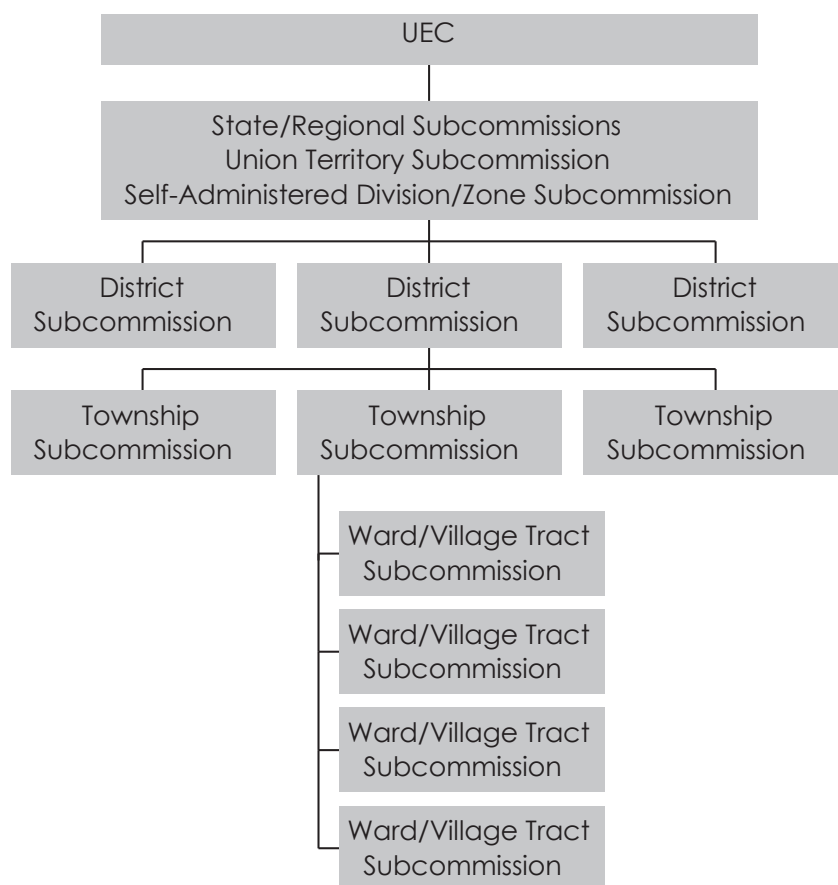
UEC

State/Regional Subcommissions
Union Territory Subcommission
Self-Administered Division/Zone Subcommission

District Subcommission

District Subcommission

District Subcommission

Township Subcommission

Township Subcommission

Township Subcommission

Ward/Village Tract Subcommission

Ward/Village Tract Subcommission

Ward/Village Tract Subcommission

Ward/Village Tract Subcommission